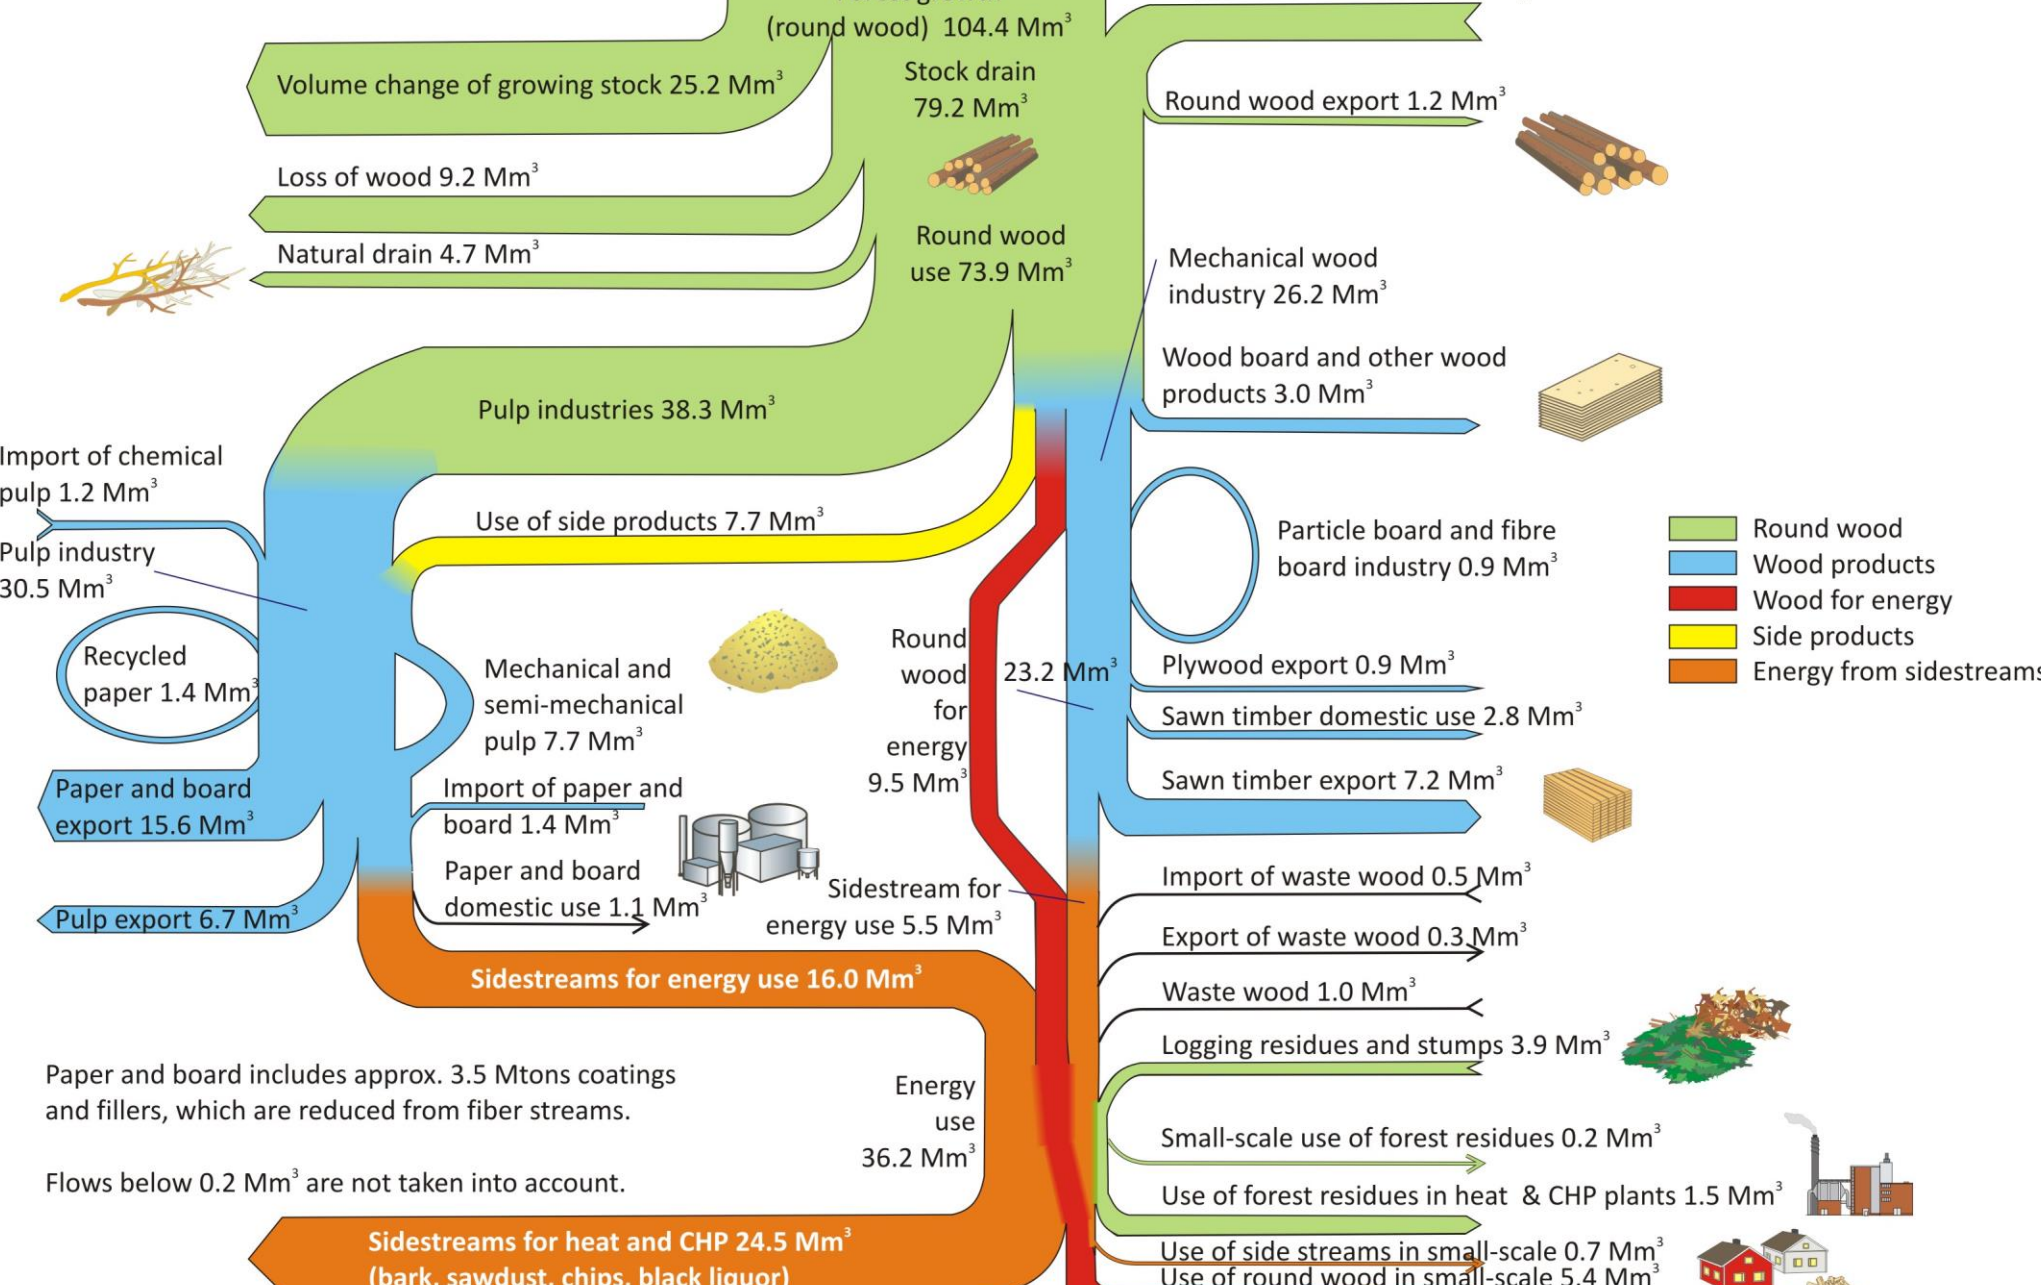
(round wood) 104.4 Mm$^3$

Volume change of growing stock 25.2 Mm$^3$

Stock drain 79.2 Mm$^3$

Round wood export 1.2 Mm$^3$

Loss of wood 9.2 Mm$^3$

Natural drain 4.7 Mm$^3$

Round wood use 73.9 Mm$^3$

Mechanical wood industry 26.2 Mm$^3$

Wood board and other wood products 3.0 Mm$^3$

Pulp industries 38.3 Mm$^3$

Import of chemical pulp 1.2 Mm$^3$

Use of side products 7.7 Mm$^3$

Particle board and fibre board industry 0.9 Mm$^3$

Pulp industry 30.5 Mm$^3$

Round wood
Wood products
Wood for energy
Side products
Energy from sidestreams

Recycled paper 1.4 Mm$^3$

Mechanical and semi-mechanical pulp 7.7 Mm$^3$

Round wood for energy 9.5 Mm$^3$

23.2 Mm$^3$

Plywood export 0.9 Mm$^3$

Sawn timber domestic use 2.8 Mm$^3$

Paper and board export 15.6 Mm$^3$

Import of paper and board 1.4 Mm$^3$

Sawn timber export 7.2 Mm$^3$

Paper and board domestic use 1.1 Mm$^3$

Sidestream for energy use 5.5 Mm$^3$

Import of waste wood 0.5 Mm$^3$

Pulp export 6.7 Mm$^3$

Export of waste wood 0.3 Mm$^3$

Sidestreams for energy use 16.0 Mm$^3$

Waste wood 1.0 Mm$^3$

Logging residues and stumps 3.9 Mm$^3$

Paper and board includes approx. 3.5 Mtons coatings and fillers, which are reduced from fiber streams.

Energy use 36.2 Mm$^3$

Small-scale use of forest residues 0.2 Mm$^3$

Flows below 0.2 Mm$^3$ are not taken into account.

Use of forest residues in heat & CHP plants 1.5 Mm$^3$

Sidestreams for heat and CHP 24.5 Mm$^3$
(bark, sawdust, chips, black liquor)

Use of side streams in small-scale 0.7 Mm$^3$
Use of round wood in small-scale 5.4 Mm$^3$